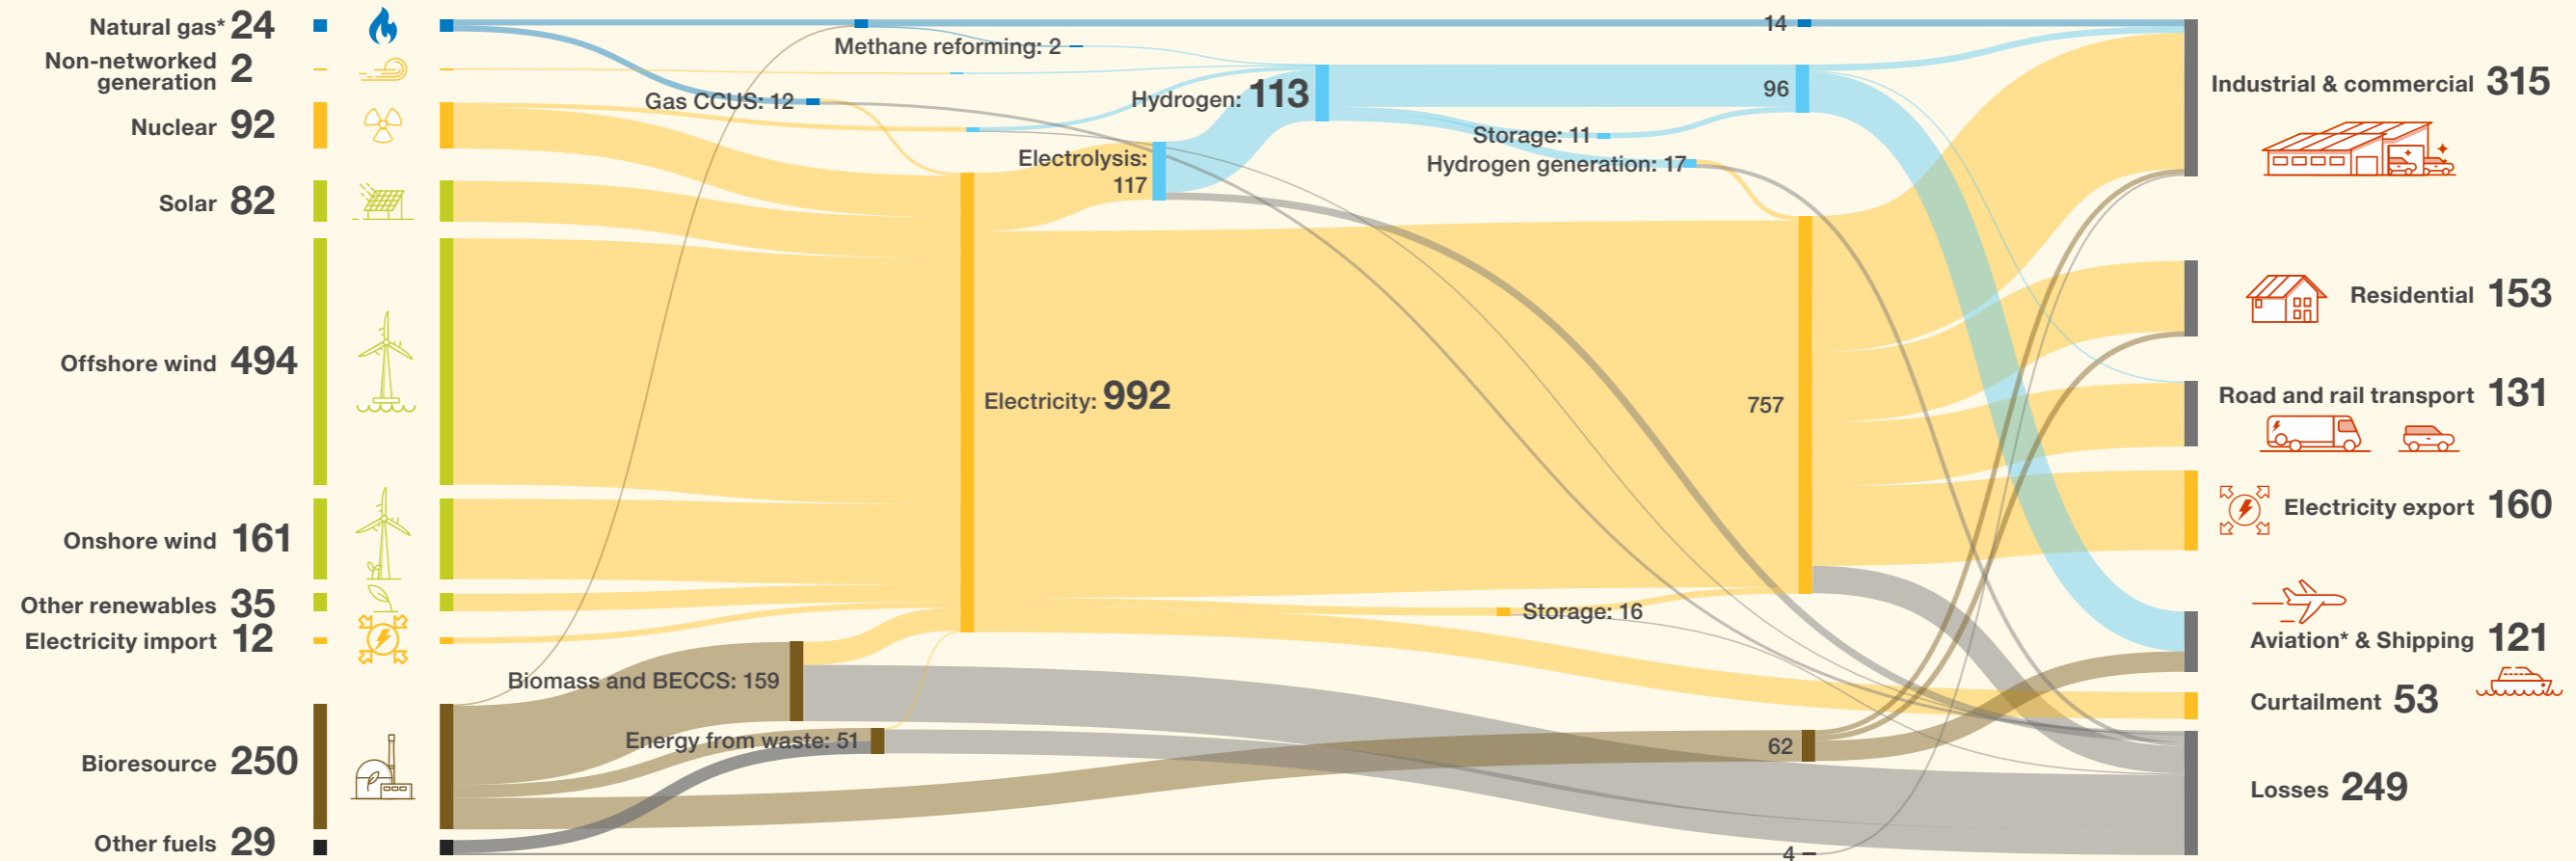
Natural gas* 24
Non-networked generation 2
Nuclear 92
Solar 82
Offshore wind 494
Onshore wind 161
Other renewables 35
Electricity import 12
Bioresource 250
Other fuels 29

Methane reforming: 2
Gas CCUS: 12
Hydrogen: 113
Electrolysis: 117
Storage: 11
Hydrogen generation: 17
Electricity: 992
Storage: 16
Biomass and BECCS: 159
Energy from waste: 51
14
96
757
62
4

Industrial & commercial 315
Residential 153
Road and rail transport 131
Electricity export 160
Aviation* & Shipping 121
Curtailment 53
Losses 249